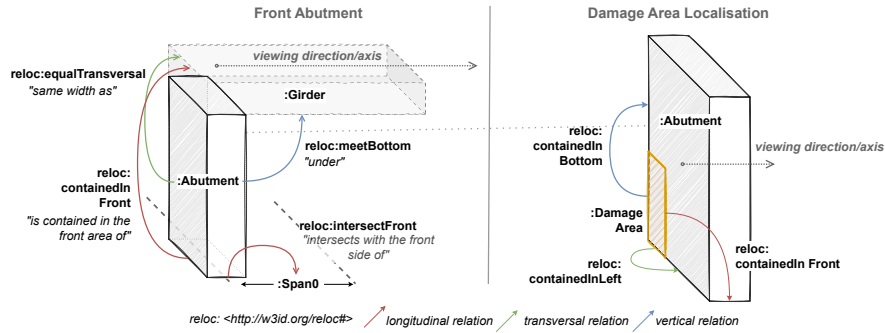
Front Abutment

Damage Area Localisation

viewing direction/axis

reloc:equalTransversal
"same width as"

:Girder

reloc:containedIn Front
"is contained in the front area of"

:Abutment

reloc:meetBottom
"under"

reloc:intersectFront
"intersects with the front side of"

:Span0

reloc: containedIn Bottom

:Abutment

viewing direction/axis

:Damage Area

reloc: containedIn Front

reloc: containedInLeft

reloc: <http://w3id.org/reloc#>

longitudinal relation

transversal relation

vertical relation